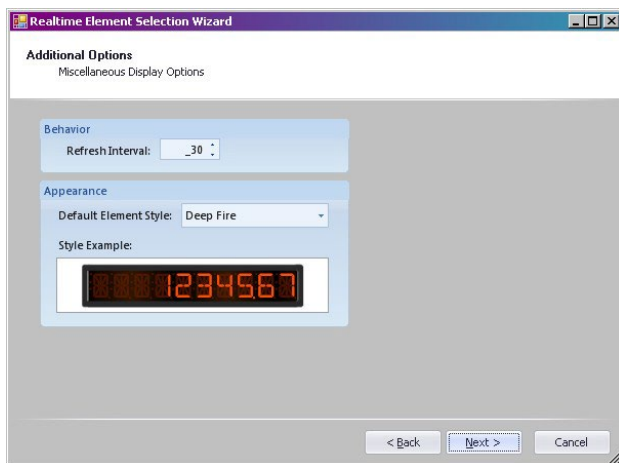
Realtime Element Selection Wizard

Additional Options
Miscellaneous Display Options

Behavior
Refresh Interval: _30

Appearance
Default Element Style: Deep Fire
Style Example:
1234567

< Back
Next >
Cancel